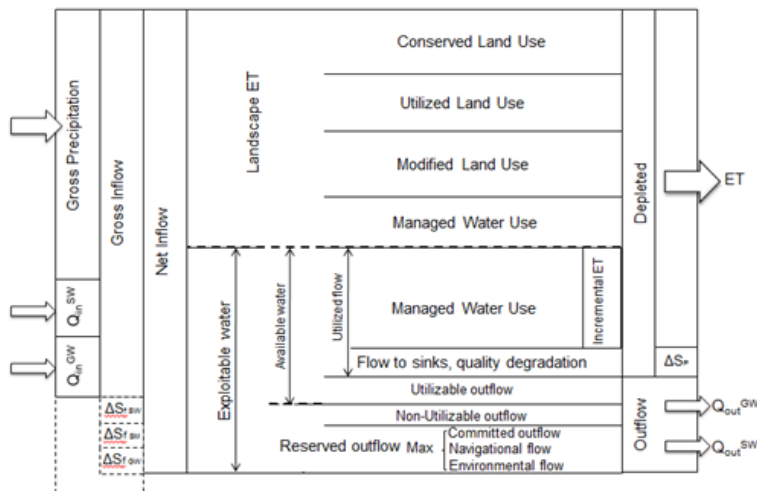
Gross Precipitation

$Q_{in}^{SW}$

$Q_{in}^{GW}$

Gross Inflow

$\Delta S_{f\,SW}$

$\Delta S_{f\,SW}$

$\Delta S_{f\,GW}$

Net Inflow

Landscape ET

Conserved Land Use

Utilized Land Use

Modified Land Use

Managed Water Use

Exploitable water

Available water

Utilized flow

Managed Water Use

Incremental ET

Flow to sinks, quality degradation

Utilizable outflow

Non-Utilizable outflow

Reserved outflow Max

Committed outflow

Navigational flow

Environmental flow

Depleted

ET

$\Delta S_{P}$

Outflow

$Q_{out}^{GW}$

$Q_{out}^{SW}$